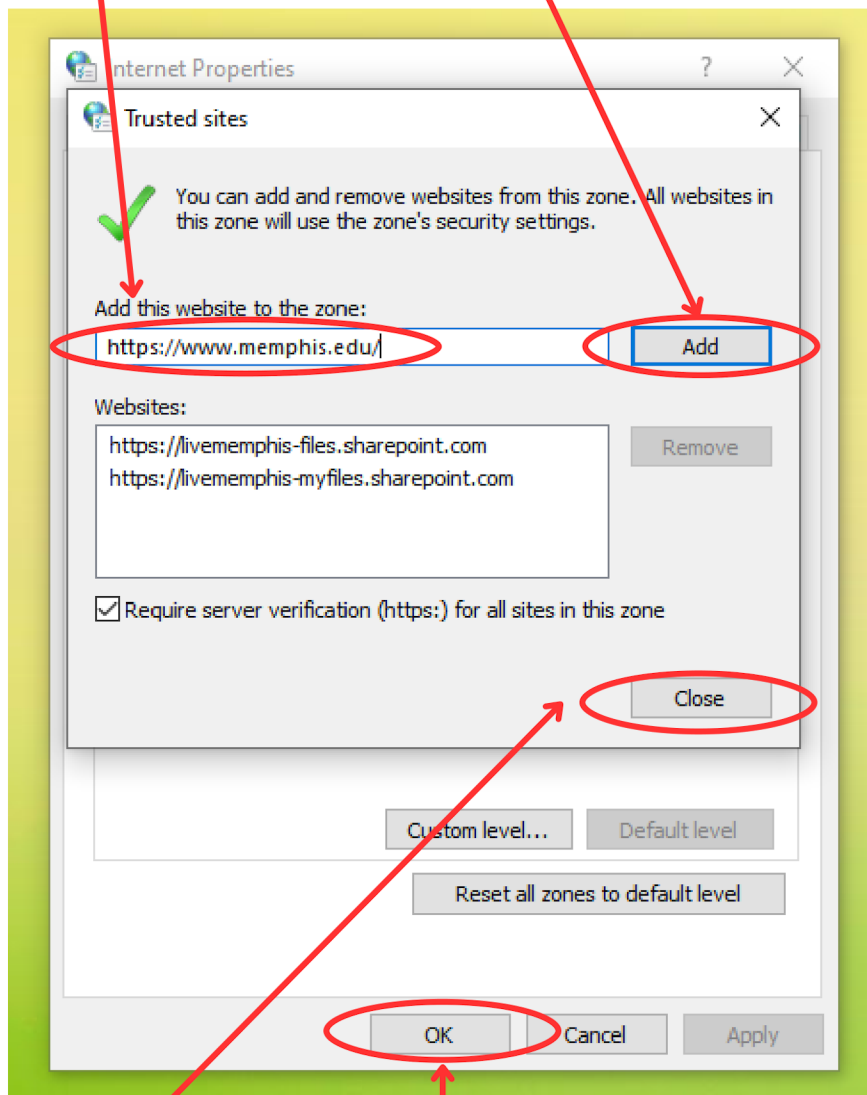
Internet Properties

?

Trusted sites

You can add and remove websites from this zone. All websites in this zone will use the zone's security settings.

Add this website to the zone:

https://www.memphis.edu/

Add

Websites:

https://livememphis-files.sharepoint.com
https://livememphis-myfiles.sharepoint.com

Remove

Require server verification (https:) for all sites in this zone

Close

Custom level...

Default level

Reset all zones to default level

OK

Cancel

Apply